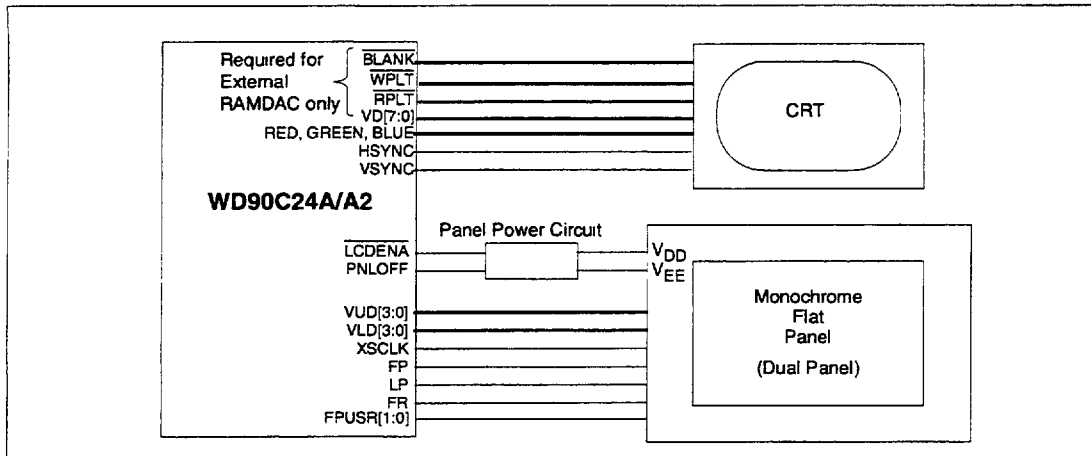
Required for External RAMDAC only

$\overline{BLANK}$

$\overline{WPLT}$

$\overline{RPLT}$

VD[7:0]

RED, GREEN, BLUE

HSYNC

VSYNC

CRT

WD90C24A/A2

Panel Power Circuit

$\overline{LCDENA}$

PNLOFF

$V_{DD}$

$V_{EE}$

Monochrome Flat Panel

(Dual Panel)

VUD[3:0]

VLD[3:0]

XSCLK

FP

LP

FR

FPUSR[1:0]